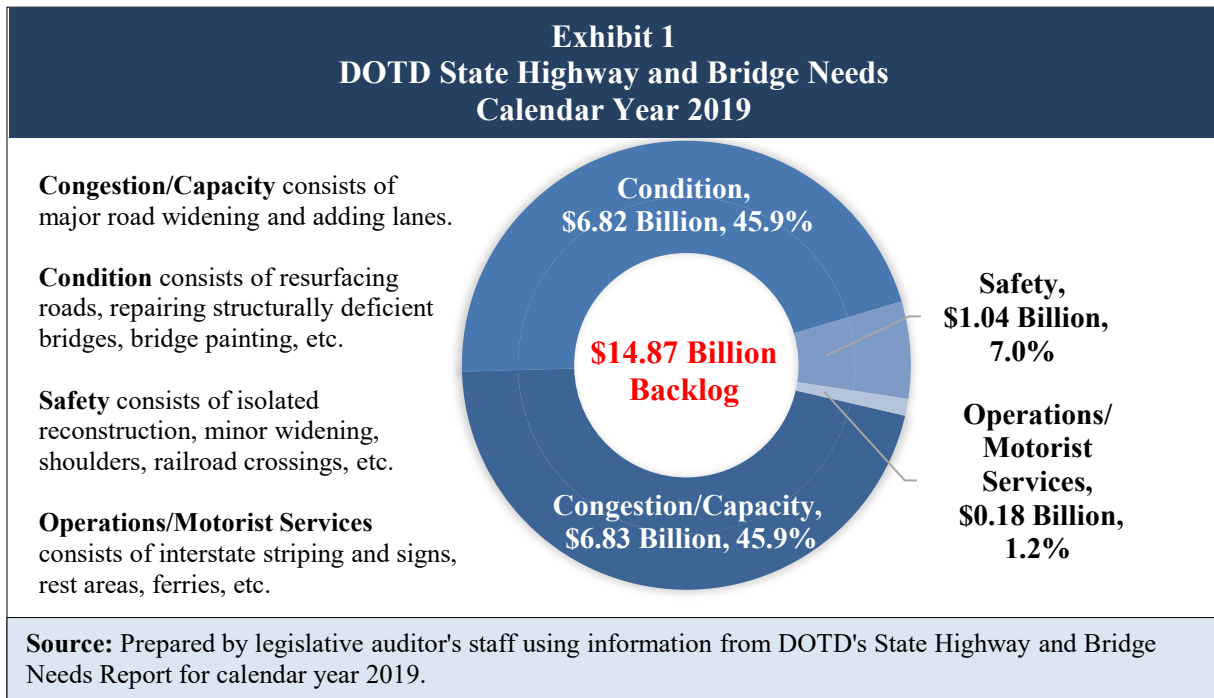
Exhibit 1
DOTD State Highway and Bridge Needs
Calendar Year 2019

**Congestion/Capacity** consists of major road widening and adding lanes.

**Condition** consists of resurfacing roads, repairing structurally deficient bridges, bridge painting, etc.

**Safety** consists of isolated reconstruction, minor widening, shoulders, railroad crossings, etc.

**Operations/Motorist Services** consists of interstate striping and signs, rest areas, ferries, etc.

Condition, $6.82 Billion, 45.9%

$14.87 Billion Backlog

Congestion/Capacity, $6.83 Billion, 45.9%

Safety, $1.04 Billion, 7.0%

Operations/ Motorist Services, $0.18 Billion, 1.2%

**Source:** Prepared by legislative auditor's staff using information from DOTD's State Highway and Bridge Needs Report for calendar year 2019.